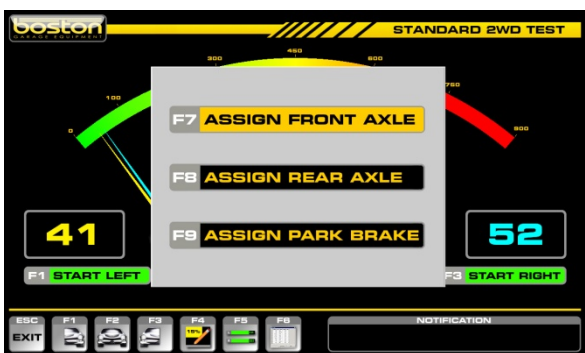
boston
GARAGE EQUIPMENT

STANDARD 2WD TEST

0
100
300
450
600
750
900

F7 ASSIGN FRONT AXLE

F8 ASSIGN REAR AXLE

F9 ASSIGN PARK BRAKE

41

52

F1 START LEFT

F3 START RIGHT

ESC
EXIT
F1
F2
F3
F4
F5
F6

NOTIFICATION